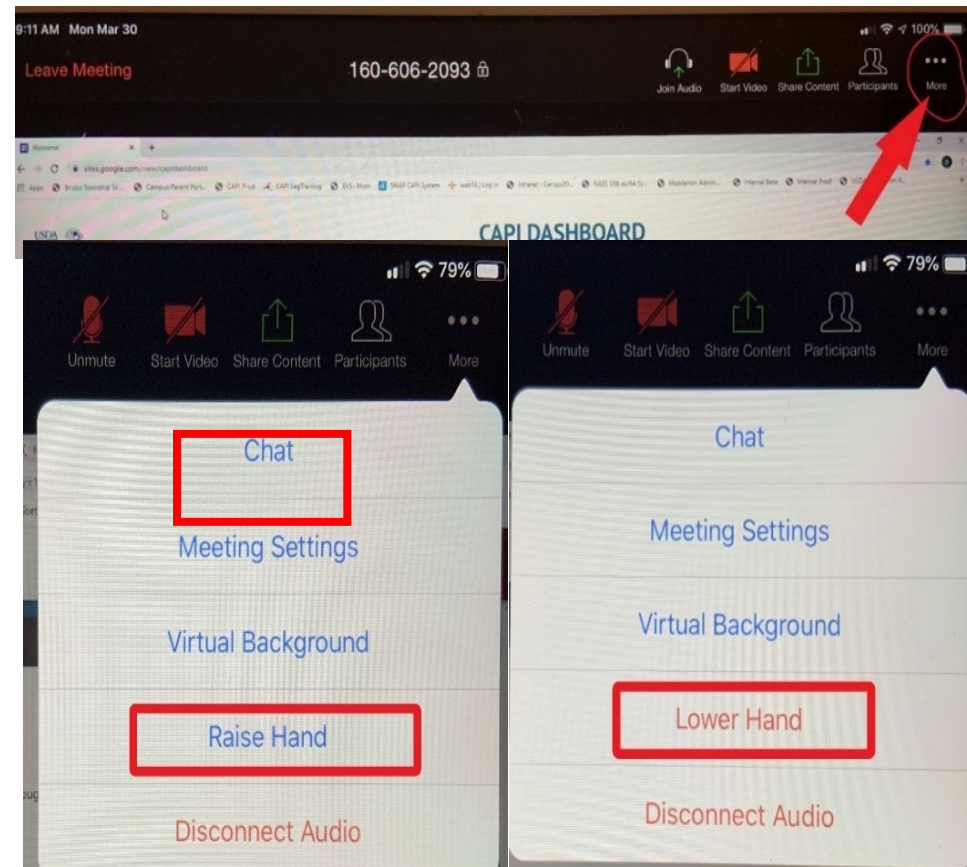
9:11 AM Mon Mar 30
100%
Leave Meeting
160-606-2093
Join Audio
Start Video
Share Content
Participants
More
Welcome
sites.google.com/view/capidashboard
Apps
Bristol Township Sc...
Campus Parent Port...
CAPI Prod
CAPI LapTraining
EIS - Main
SNAP CAPI System
webTA | Log in
Intranet - Census20...
NASS SRB AURA Sy...
Mastatron Admin...
Internal Beta
Internal Prod
USDA
CAPI DASHBOARD

79%
Unmute
Start Video
Share Content
Participants
More
Chat
Meeting Settings
Virtual Background
Raise Hand
Disconnect Audio

79%
Unmute
Start Video
Share Content
Participants
More
Chat
Meeting Settings
Virtual Background
Lower Hand
Disconnect Audio